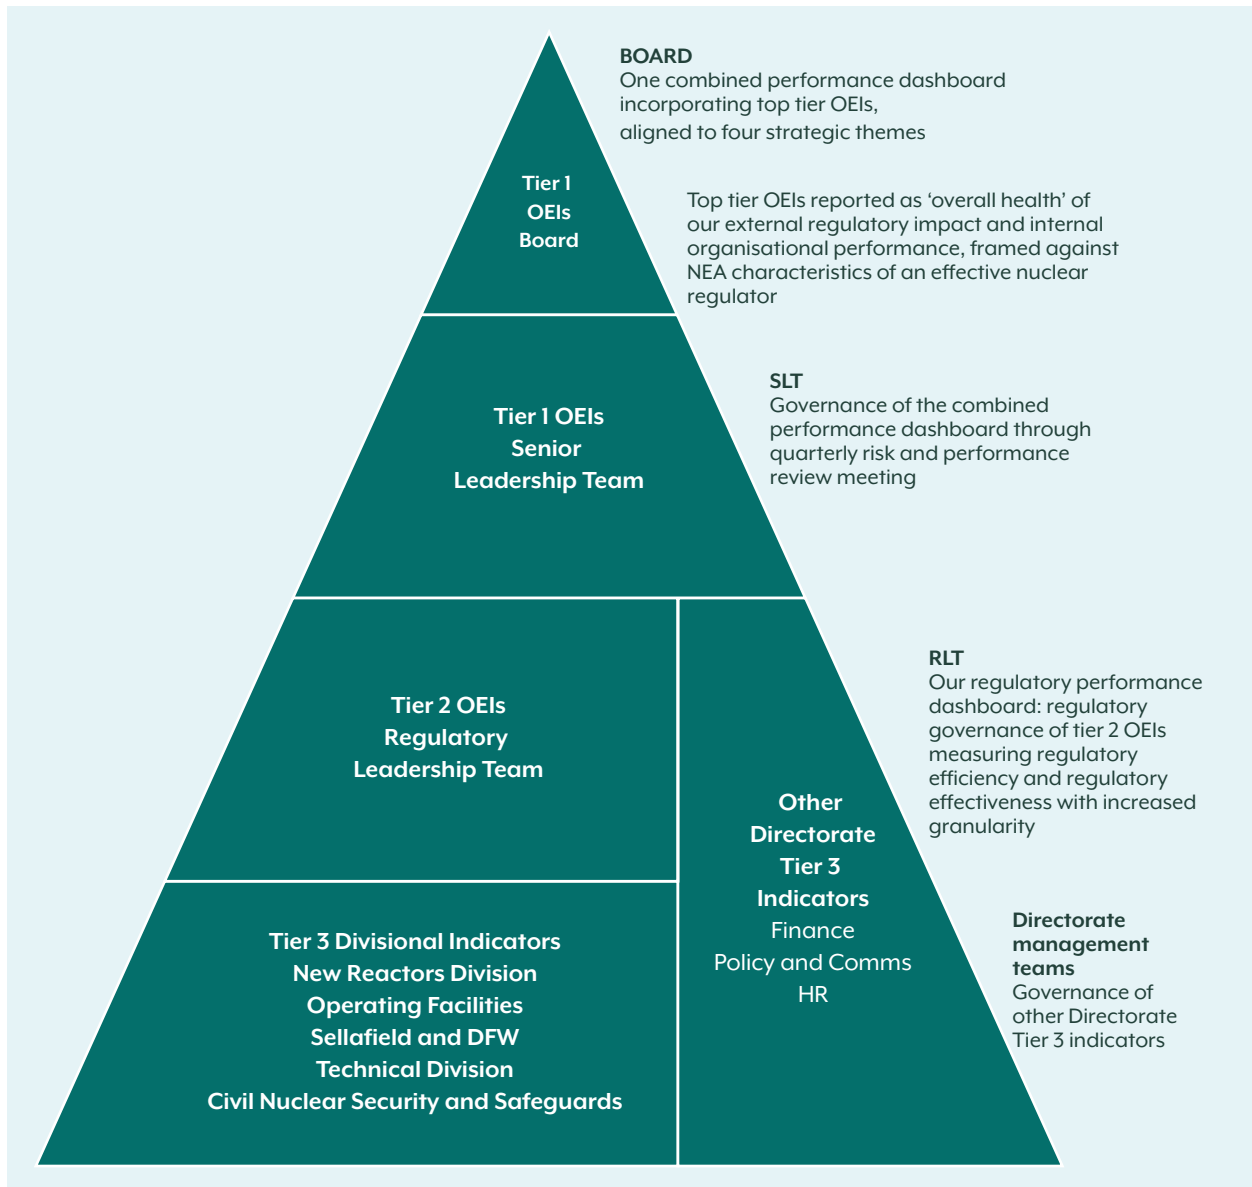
BOARD
One combined performance dashboard incorporating top tier OEIs, aligned to four strategic themes

Tier 1
OEIs
Board

Top tier OEIs reported as 'overall health' of our external regulatory impact and internal organisational performance, framed against NEA characteristics of an effective nuclear regulator

Tier 1 OEIs
Senior
Leadership Team

SLT
Governance of the combined performance dashboard through quarterly risk and performance review meeting

Tier 2 OEIs
Regulatory
Leadership Team

Other
Directorate
Tier 3
Indicators
Finance
Policy and Comms
HR

RLT
Our regulatory performance dashboard: regulatory governance of tier 2 OEIs measuring regulatory efficiency and regulatory effectiveness with increased granularity

Tier 3 Divisional Indicators
New Reactors Division
Operating Facilities
Sellafield and DFW
Technical Division
Civil Nuclear Security and Safeguards

Directorate management teams
Governance of other Directorate Tier 3 indicators